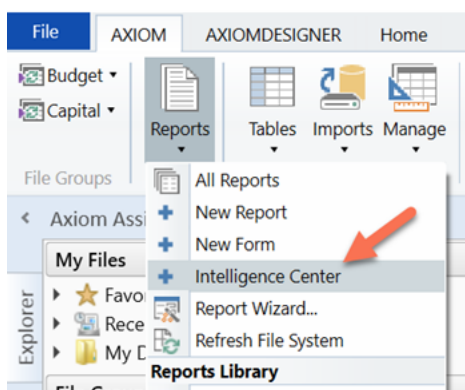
File AXIOM AXIOMDESIGNER Home

Budget ▾
Capital ▾
File Groups

Reports ▾

Tables ▾ Imports ▾ Manage ▾

All Reports
New Report
New Form
Intelligence Center
Report Wizard...
Refresh File System
Reports Library

Axiom Assi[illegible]
My Files
Explorer
Favo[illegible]
Rece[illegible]
My D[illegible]
File G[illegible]